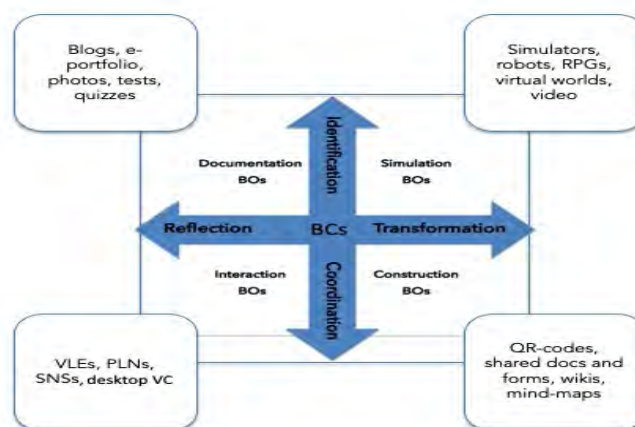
Blogs, e-portfolio, photos, tests, quizzes

Simulators, robots, RPGs, virtual worlds, video

Identification

Documentation BOs

Simulation BOs

Reflection

BCs

Transformation

Interaction BOs

Construction BOs

Coordination

VLEs, PLNs, SNSs, desktop VC

QR-codes, shared docs and forms, wikis, mind-maps